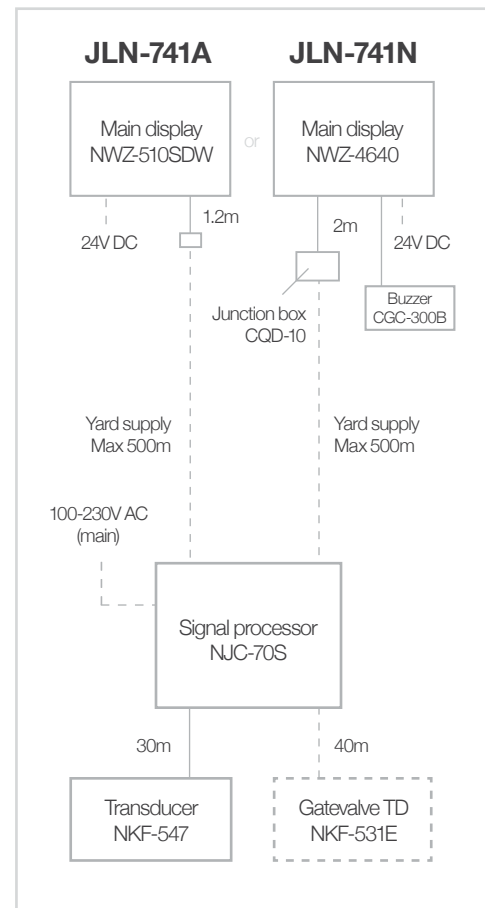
JLN-741A

JLN-741N

Main display
NWZ-510SDW

or

Main display
NWZ-4640

1.2m

24V DC

2m

24V DC

Junction box
CQD-10

Buzzer
CGC-300B

Yard supply
Max 500m

Yard supply
Max 500m

100-230V AC
(main)

Signal processor
NJC-70S

30m

40m

Transducer
NKF-547

Gatevalve TD
NKF-531E